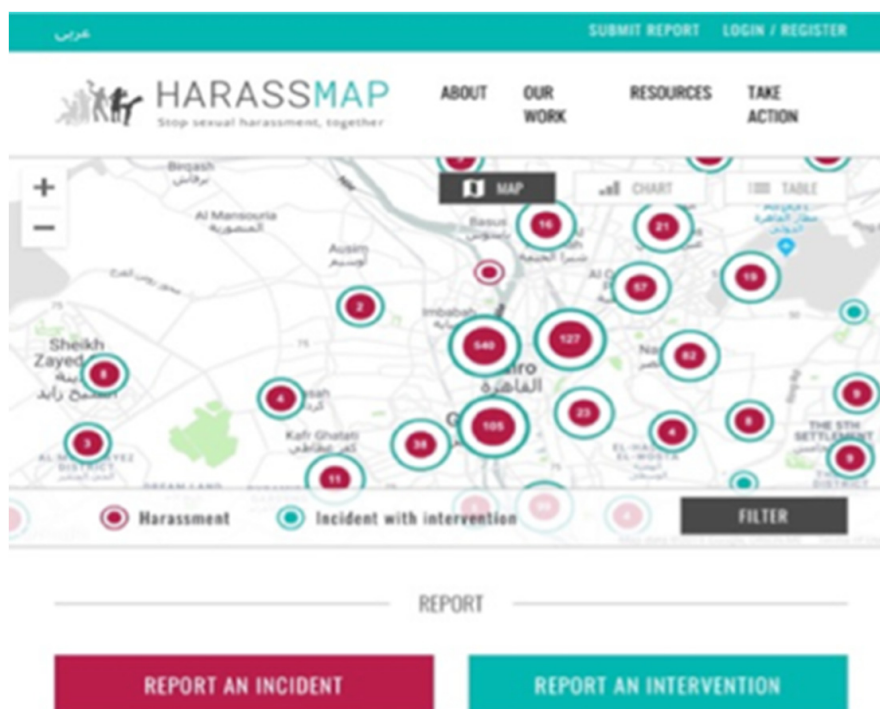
عربي

SUBMIT REPORT LOGIN / REGISTER

HARASSMAP
Stop sexual harassment, together

ABOUT OUR WORK RESOURCES TAKE ACTION

+
−

MAP CHART TABLE

Birqash
برقاش
Al Mansouria
المنصورية
Ausim
أوسيم
Basus
Imbabah
Sheikh Zayed
الشيخ زايد
Kafr Ghatati
Cairo
القاهرة
THE 5TH SETTLEMENT

16 21 57 19 2 540 127 82 8 4 23 9 3 38 105 4 8 9 11

Harassment Incident with intervention FILTER

REPORT

REPORT AN INCIDENT REPORT AN INTERVENTION